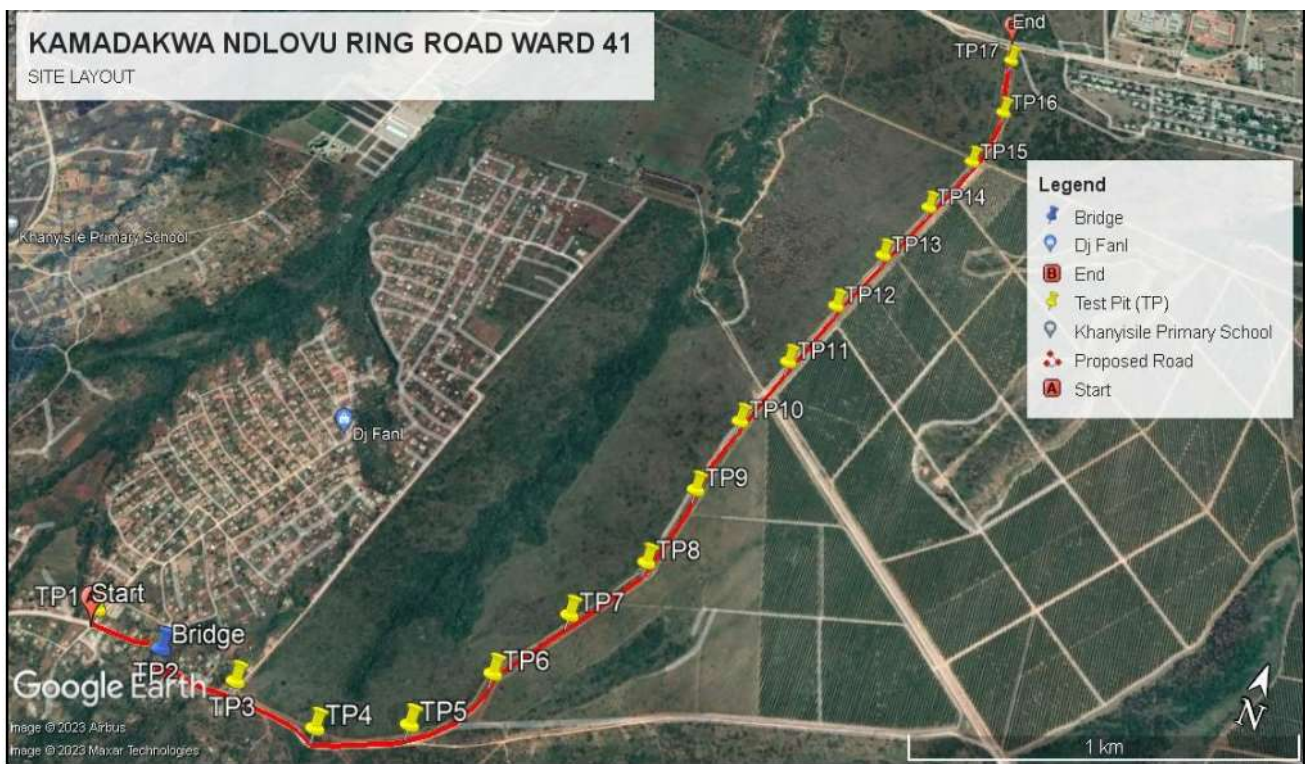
KAMADAKWA NDLOVU RING ROAD WARD 41
SITE LAYOUT

End
TP17
TP16
TP15
TP14
TP13
TP12
TP11
TP10
TP9
TP8
TP7
TP6
TP5
TP4
TP3
TP2
Bridge
TP1 Start

Khanyisile Primary School
Dj Fanl

Legend
Bridge
Dj Fanl
End
Test Pit (TP)
Khanyisile Primary School
Proposed Road
Start

Google Earth
Image © 2023 Airbus
Image © 2023 Maxar Technologies
N
1 km